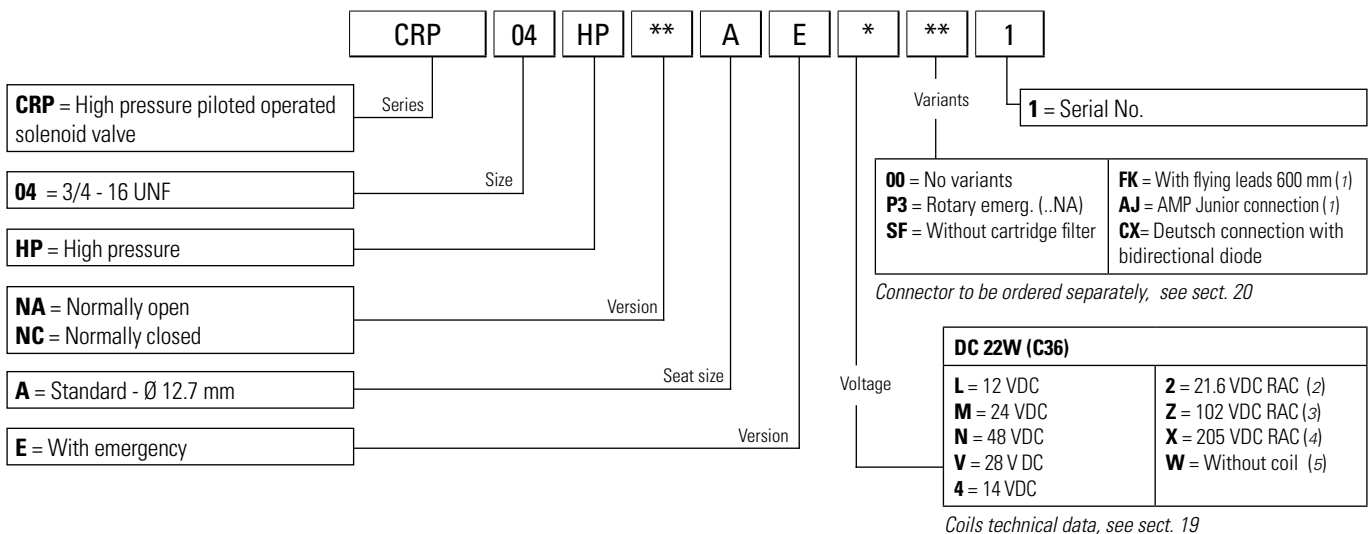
CRP 04 HP ** A E * ** 1

**CRP** = High pressure piloted operated solenoid valve

Series

**04** = 3/4 - 16 UNF

Size

**HP** = High pressure

**NA** = Normally open
**NC** = Normally closed

Version

**A** = Standard - Ø 12.7 mm

Seat size

**E** = With emergency

Version

Variants

**1** = Serial No.

| **00** = No variants<br>**P3** = Rotary emerg. (..NA)<br>**SF** = Without cartridge filter | **FK** = With flying leads 600 mm (*1*)<br>**AJ** = AMP Junior connection (*1*)<br>**CX**= Deutsch connection with bidirectional diode |
|---|---|

*Connector to be ordered separately, see sect. 20*

Voltage

| **DC 22W (C36)** | |
|---|---|
| **L** = 12 VDC<br>**M** = 24 VDC<br>**N** = 48 VDC<br>**V** = 28 V DC<br>**4** = 14 VDC | **2** = 21.6 VDC RAC (*2*)<br>**Z** = 102 VDC RAC (*3*)<br>**X** = 205 VDC RAC (*4*)<br>**W** = Without coil (*5*) |

*Coils technical data, see sect. 19*